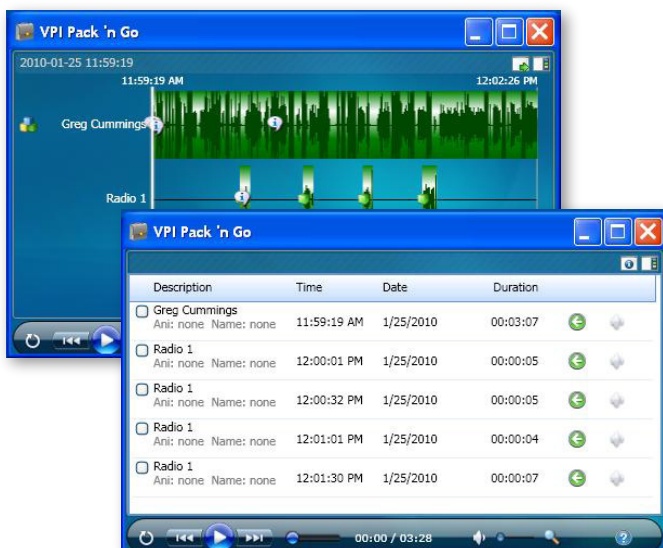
VPI Pack 'n Go

2010-01-25 11:59:19

11:59:19 AM

12:02:26 PM

Greg Cummings

Radio 1

VPI Pack 'n Go

| Description | Time | Date | Duration |
|---|---|---|---|
| Greg Cummings Ani: none Name: none | 11:59:19 AM | 1/25/2010 | 00:03:07 |
| Radio 1 Ani: none Name: none | 12:00:01 PM | 1/25/2010 | 00:00:05 |
| Radio 1 Ani: none Name: none | 12:00:32 PM | 1/25/2010 | 00:00:05 |
| Radio 1 Ani: none Name: none | 12:01:01 PM | 1/25/2010 | 00:00:04 |
| Radio 1 Ani: none Name: none | 12:01:30 PM | 1/25/2010 | 00:00:07 |

00:00 / 03:28